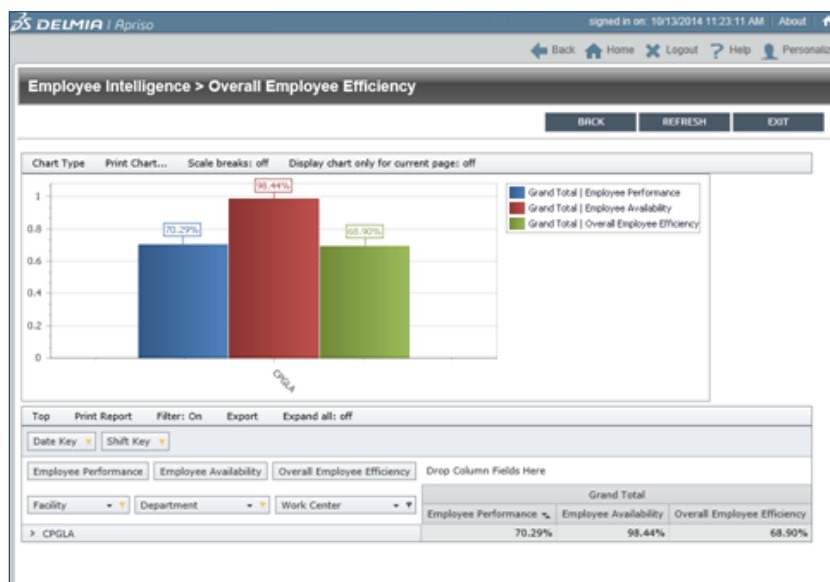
DELMIA | Apriso

signed in on: 10/13/2014 11:23:11 AM | About

Back Home Logout Help Personaliz

Employee Intelligence > Overall Employee Efficiency

BACK REFRESH EXIT

Chart Type Print Chart... Scale breaks: off Display chart only for current page: off

1
0.8
0.6
0.4
0.2
0

70.29%
98.44%
68.90%

CPGLA

Grand Total | Employee Performance
Grand Total | Employee Availability
Grand Total | Overall Employee Efficiency

Top Print Report Filter: On Export Expand all: off

Date Key Shift Key

Employee Performance Employee Availability Overall Employee Efficiency Drop Column Fields Here

Facility Department Work Center

| | Grand Total | | |
|---|---|---|---|
| | Employee Performance | Employee Availability | Overall Employee Efficiency |
| > CPGLA | 70.29% | 98.44% | 68.90% |